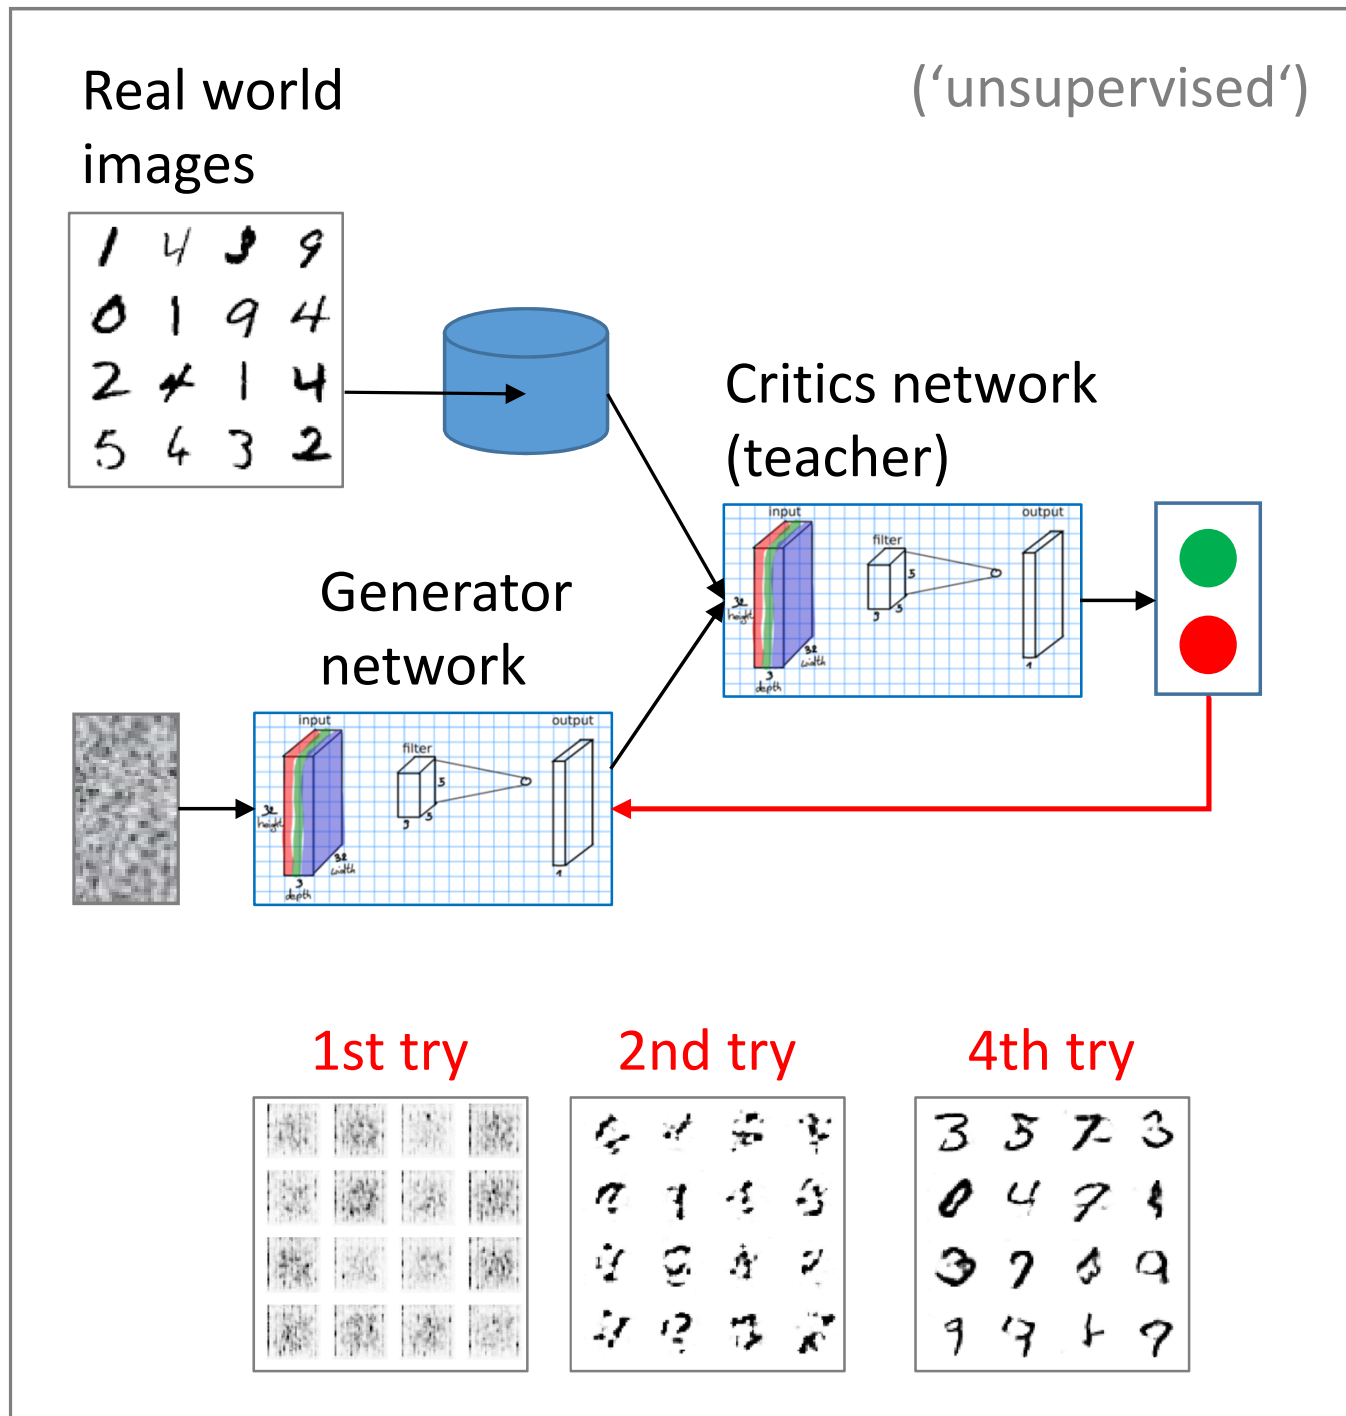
Real world images

(‘unsupervised‘)

1 4 3 9
0 1 9 4
2 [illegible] 1 4
5 4 3 2

Critics network (teacher)

input
filter
output
32 height
3 depth
32 width
5
3
5
1

Generator network

input
filter
output
32 height
3 depth
32 width
5
3
5
1

1st try

2nd try

4th try

3 5 7 3
0 4 7 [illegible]
3 7 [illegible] 9
9 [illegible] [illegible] 7